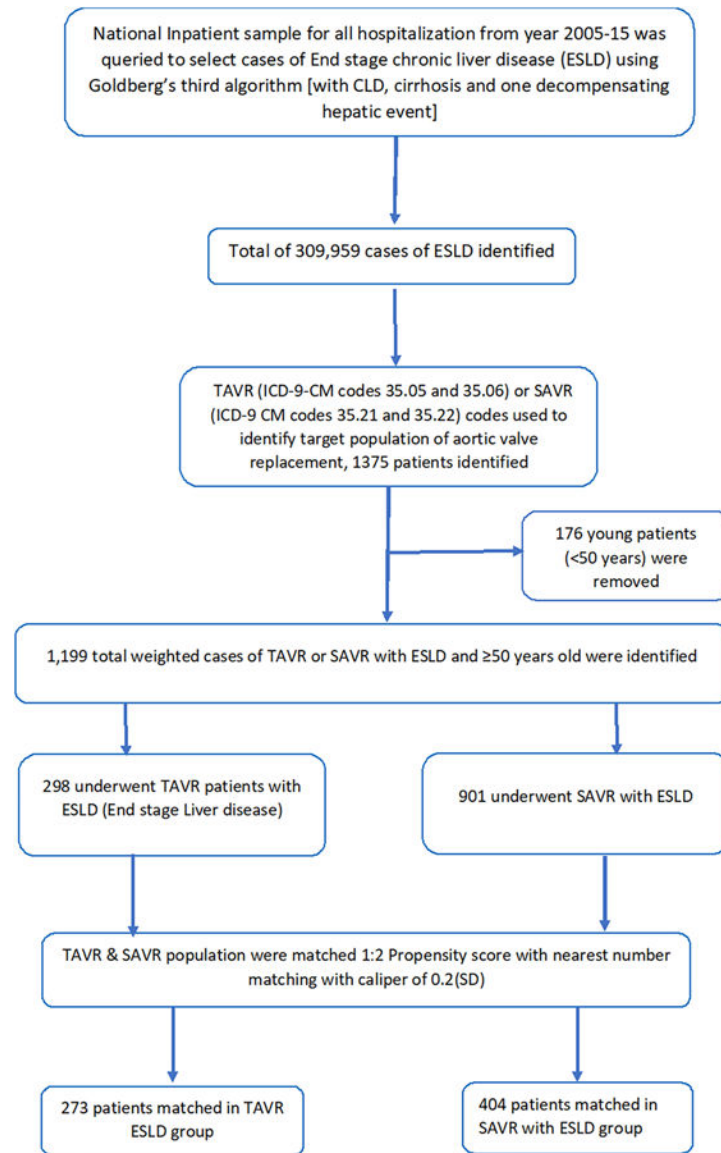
National Inpatient sample for all hospitalization from year 2005-15 was queried to select cases of End stage chronic liver disease (ESLD) using Goldberg's third algorithm [with CLD, cirrhosis and one decompensating hepatic event]

Total of 309,959 cases of ESLD identified

TAVR (ICD-9-CM codes 35.05 and 35.06) or SAVR (ICD-9 CM codes 35.21 and 35.22) codes used to identify target population of aortic valve replacement, 1375 patients identified

176 young patients (<50 years) were removed

1,199 total weighted cases of TAVR or SAVR with ESLD and ≥50 years old were identified

298 underwent TAVR patients with ESLD (End stage Liver disease)

901 underwent SAVR with ESLD

TAVR & SAVR population were matched 1:2 Propensity score with nearest number matching with caliper of 0.2(SD)

273 patients matched in TAVR ESLD group

404 patients matched in SAVR with ESLD group